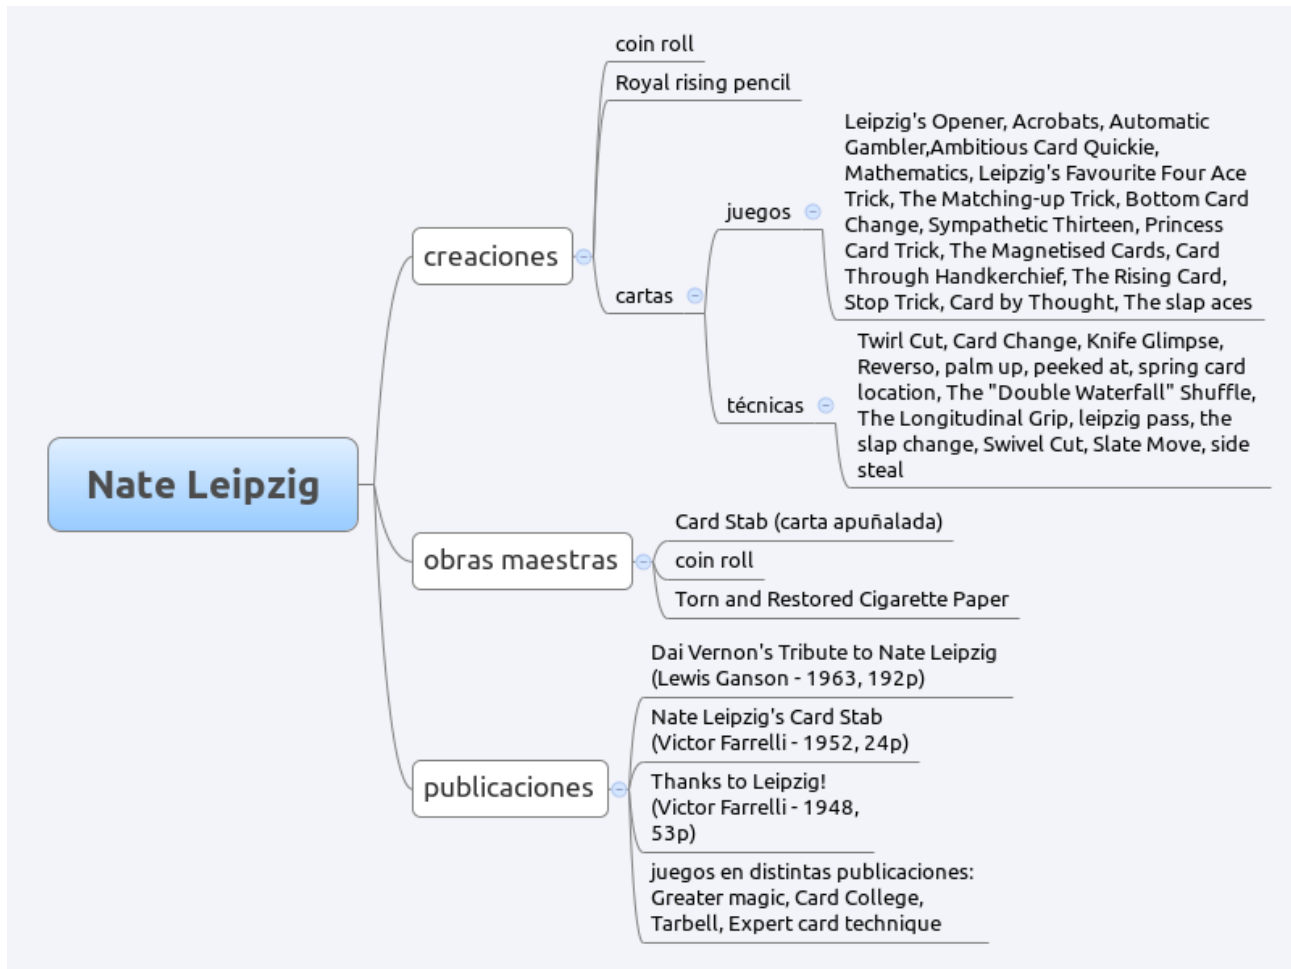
Nate Leipzig

creaciones

coin roll

Royal rising pencil

cartas

juegos

Leipzig's Opener, Acrobats, Automatic Gambler,Ambitious Card Quickie, Mathematics, Leipzig's Favourite Four Ace Trick, The Matching-up Trick, Bottom Card Change, Sympathetic Thirteen, Princess Card Trick, The Magnetised Cards, Card Through Handkerchief, The Rising Card, Stop Trick, Card by Thought, The slap aces

técnicas

Twirl Cut, Card Change, Knife Glimpse, Reverso, palm up, peeked at, spring card location, The "Double Waterfall" Shuffle, The Longitudinal Grip, leipzig pass, the slap change, Swivel Cut, Slate Move, side steal

obras maestras

Card Stab (carta apuñalada)

coin roll

Torn and Restored Cigarette Paper

publicaciones

Dai Vernon's Tribute to Nate Leipzig (Lewis Ganson - 1963, 192p)

Nate Leipzig's Card Stab (Victor Farrelli - 1952, 24p)

Thanks to Leipzig! (Victor Farrelli - 1948, 53p)

juegos en distintas publicaciones: Greater magic, Card College, Tarbell, Expert card technique